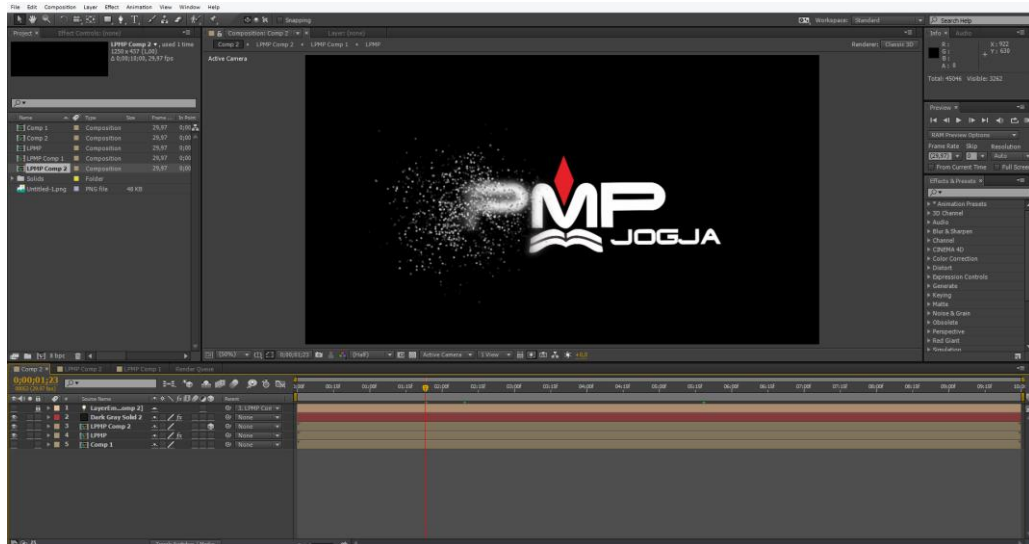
File Edit Composition Layer Effect Animation View Window Help

Snapping

Workspace: Standard

Search Help

Project × Effect Controls: (none)

LPMP Comp 2 ▼, used 1 time
1250 x 457 (1,00)
Δ 0;00;18;00, 29,97 fps

| Name | Type | Size | Frame ... | In Point |
|---|---|---|---|---|
| Comp 1 | Composition | | 29,97 | 0;00 |
| Comp 2 | Composition | | 29,97 | 0;00 |
| LPMP | Composition | | 29,97 | 0;00 |
| LPMP Comp 1 | Composition | | 29,97 | 0;00 |
| LPMP Comp 2 | Composition | | 29,97 | 0;00 |
| Solids | Folder | | | |
| Untitled-1.png | PNG file | 48 KB | | |

8 bpc

Composition: Comp 2 × Layer: (none)

Comp 2 ◂ LPMP Comp 2 ◂ LPMP Comp 1 ◂ LPMP

Renderer: Classic 3D

Active Camera

PMP JOGJA

(50%) 0;00;01;23 (Half) Active Camera 1 View +0,0

Info × Audio

R :
G :
B :
A : 0

X : 922
Y : 630

Total: 45046 Visible: 3262

Preview ×

RAM Preview Options

Frame Rate Skip Resolution
(29,97) 0 Auto

From Current Time Full Screen

Effects & Presets ×

* Animation Presets
3D Channel
Audio
Blur & Sharpen
Channel
CINEMA 4D
Color Correction
Distort
Expression Controls
Generate
Keying
Matte
Noise & Grain
Obsolete
Perspective
Red Giant
Simulation

Comp 2 × LPMP Comp 2 LPMP Comp 1 Render Queue

0;00;01;23
00053 (29.97 fps)

| # | Source Name | Parent |
|---|---|---|
| 1 | Layer(Em...omp 2) | 3. LPMP Cor |
| 2 | Dark Gray Solid 2 | None |
| 3 | LPMP Comp 2 | None |
| 4 | LPMP | None |
| 5 | Comp 1 | None |

0;00f 00;15f 01;00f 01;15f 02;00f 02;15f 03;00f 03;15f 04;00f 04;15f 05;00f 05;15f 06;00f 06;15f 07;00f 07;15f 08;00f 08;15f 09;00f 09;15f 10;0

Toggle Switches / Modes